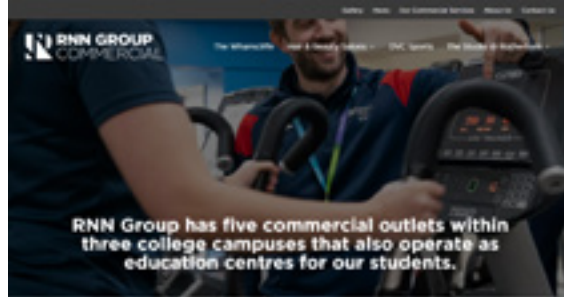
Gallery News Our Commercial Services About Us Contact Us

RNN GROUP COMMERCIAL

The Wharncliffe Hair & Beauty Salons DVC Sports The Studio @ Rotherham

RNN Group has five commercial outlets within three college campuses that also operate as education centres for our students.